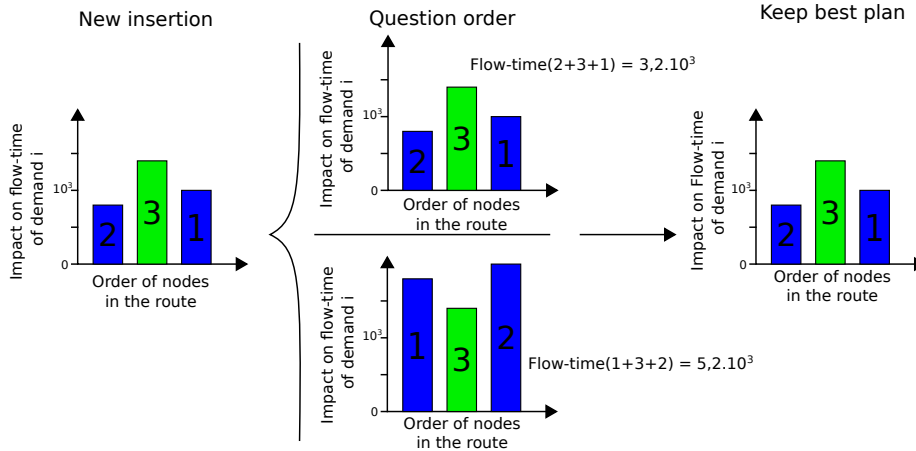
New insertion

Impact on flow-time of demand i

$10^3$

0

2 3 1

Order of nodes in the route

Question order

Impact on flow-time of demand i

Flow-time(2+3+1) = 3,2.$10^3$

$10^3$

0

2 3 1

Order of nodes in the route

Impact on flow-time of demand i

$10^3$

0

1 3 2

Flow-time(1+3+2) = 5,2.$10^3$

Order of nodes in the route

Keep best plan

Impact on Flow-time of demand i

$10^3$

0

2 3 1

Order of nodes in the route